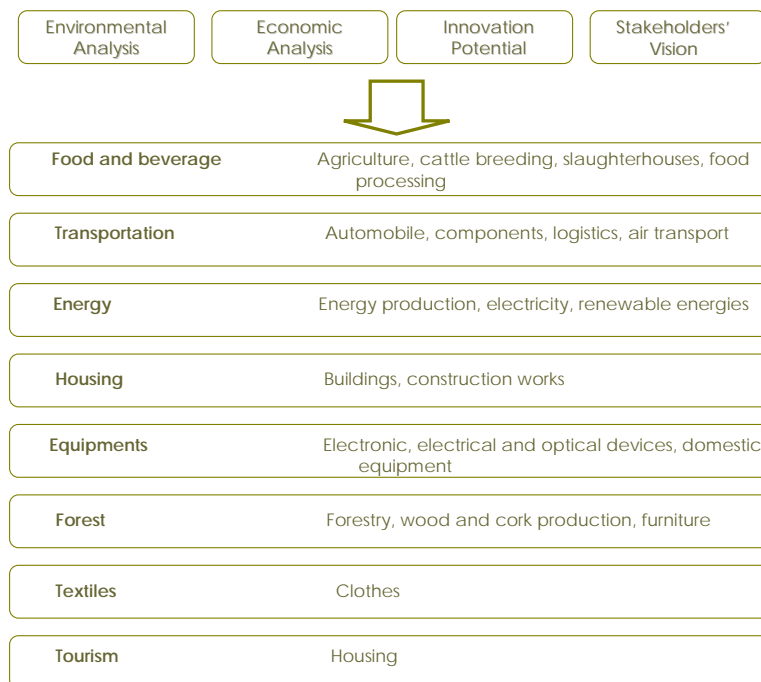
Environmental Analysis

Economic Analysis

Innovation Potential

Stakeholders' Vision

| | |
|---|---|
| **Food and beverage** | Agriculture, cattle breeding, slaughterhouses, food processing |
| **Transportation** | Automobile, components, logistics, air transport |
| **Energy** | Energy production, electricity, renewable energies |
| **Housing** | Buildings, construction works |
| **Equipments** | Electronic, electrical and optical devices, domestic equipment |
| **Forest** | Forestry, wood and cork production, furniture |
| **Textiles** | Clothes |
| **Tourism** | Housing |